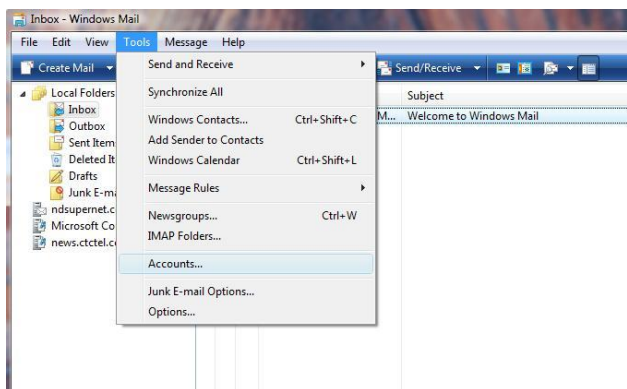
Inbox - Windows Mail

File Edit View Tools Message Help

Create Mail

Send/Receive

Local Folders
Inbox
Outbox
Sent Item
Deleted It
Drafts
Junk E-ma
ndsupernet.c
Microsoft Co
news.ctctel.co

Send and Receive
Synchronize All
Windows Contacts... Ctrl+Shift+C
Add Sender to Contacts
Windows Calendar Ctrl+Shift+L
Message Rules
Newsgroups... Ctrl+W
IMAP Folders...
Accounts...
Junk E-mail Options...
Options...

Subject
M... Welcome to Windows Mail